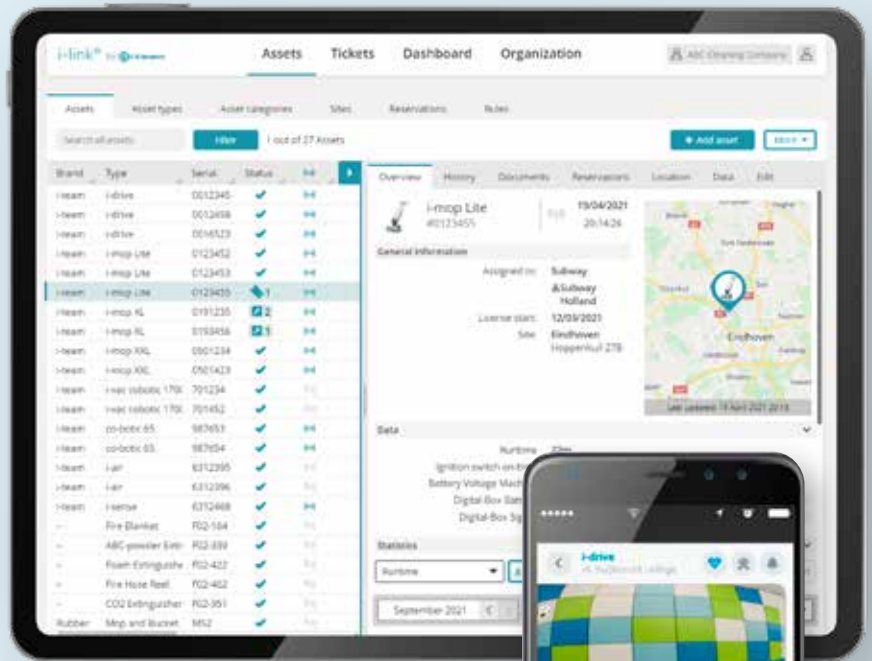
i-link® by i-team

Assets Tickets Dashboard Organization

ABC Cleaning Company

Assets Asset types Asset categories Sites Reservations Rules

Search all assets Filter 1 out of 27 Assets + Add asset More ▾

| Brand | Type | Serial | Status | |
|---|---|---|---|---|
| i-team | i-drive | 0012345 | ✔ | |
| i-team | i-drive | 0012458 | ✔ | |
| i-team | i-drive | 0016523 | ✔ | |
| i-team | i-mop Lite | 0123452 | ✔ | |
| i-team | i-mop Lite | 0123453 | ✔ | |
| i-team | i-mop Lite | 0123455 | 1 | |
| i-team | i-mop XL | 0191235 | 2 | |
| i-team | i-mop XL | 0193456 | 1 | |
| i-team | i-mop XXL | 0501234 | ✔ | |
| i-team | i-mop XXL | 0501423 | ✔ | |
| i-team | i-vac robotic 17th | 701234 | ✔ | |
| i-team | i-vac robotic 17th | 701452 | ✔ | |
| i-team | co-botic 65 | 987653 | ✔ | |
| i-team | co-botic 65 | 987654 | ✔ | |
| i-team | i-air | 6312395 | ✔ | |
| i-team | i-air | 6312396 | ✔ | |
| i-team | i-sense | 6312468 | ✔ | |
| – | Fire Blanket | F02-104 | ✔ | |
| – | ABC-powder Extin | F02-339 | ✔ | |
| – | Foam Extinguishe | F02-422 | ✔ | |
| – | Fire Hose Reel | F02-462 | ✔ | |
| – | CO2 Extinguisher | F02-351 | ✔ | |
| Rubber | Mop and Bucket | M52 | ✔ | |

Overview History Documents Reservations Location Data Edit

i-mop Lite
#0123455

19/04/2021
20:14:26

General information

Assigned to: Subway
Subway Holland

License start: 12/03/2021

Site: Eindhoven
Hoppenkuil 27B

Eindhoven

Last updated: 19 April 2021 20:14

Data

Runtime
Ignition switch on-time
Battery Voltage Mach
Digital Box Batt
Digital Box Sig

Statistics

Runtime

September 2021

i-drive
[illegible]